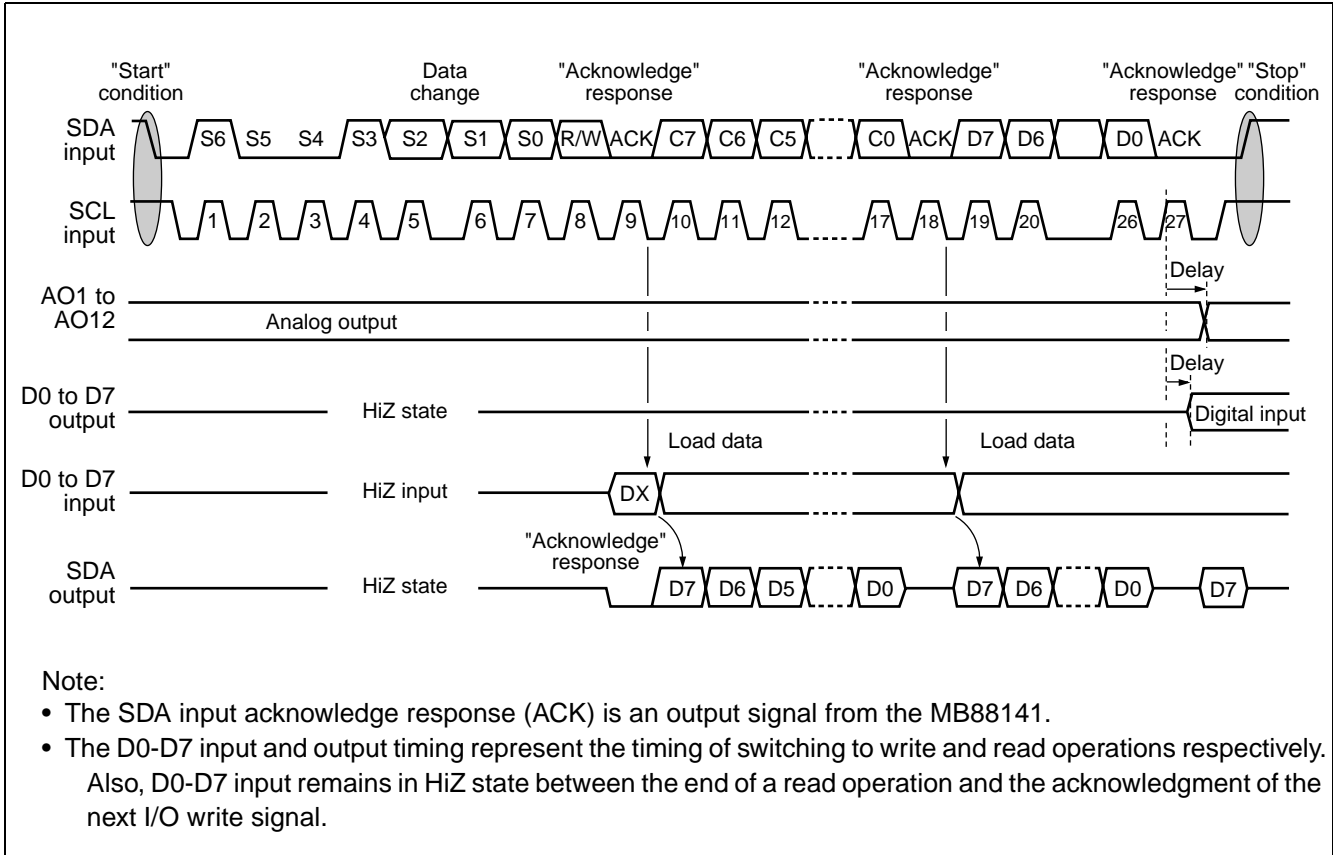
"Start" condition

Data change

"Acknowledge" response

"Acknowledge" response

"Acknowledge" response

"Stop" condition

SDA input

S6 S5 S4 S3 S2 S1 S0 R/W ACK C7 C6 C5 C0 ACK D7 D6 D0 ACK

SCL input

1 2 3 4 5 6 7 8 9 10 11 12 17 18 19 20 26 27

Delay

AO1 to AO12

Analog output

Delay

D0 to D7 output

HiZ state

Digital input

Load data

Load data

D0 to D7 input

HiZ input

DX

"Acknowledge" response

SDA output

HiZ state

D7 D6 D5 D0 D7 D6 D0 D7

Note:

• The SDA input acknowledge response (ACK) is an output signal from the MB88141.

• The D0-D7 input and output timing represent the timing of switching to write and read operations respectively. Also, D0-D7 input remains in HiZ state between the end of a read operation and the acknowledgment of the next I/O write signal.